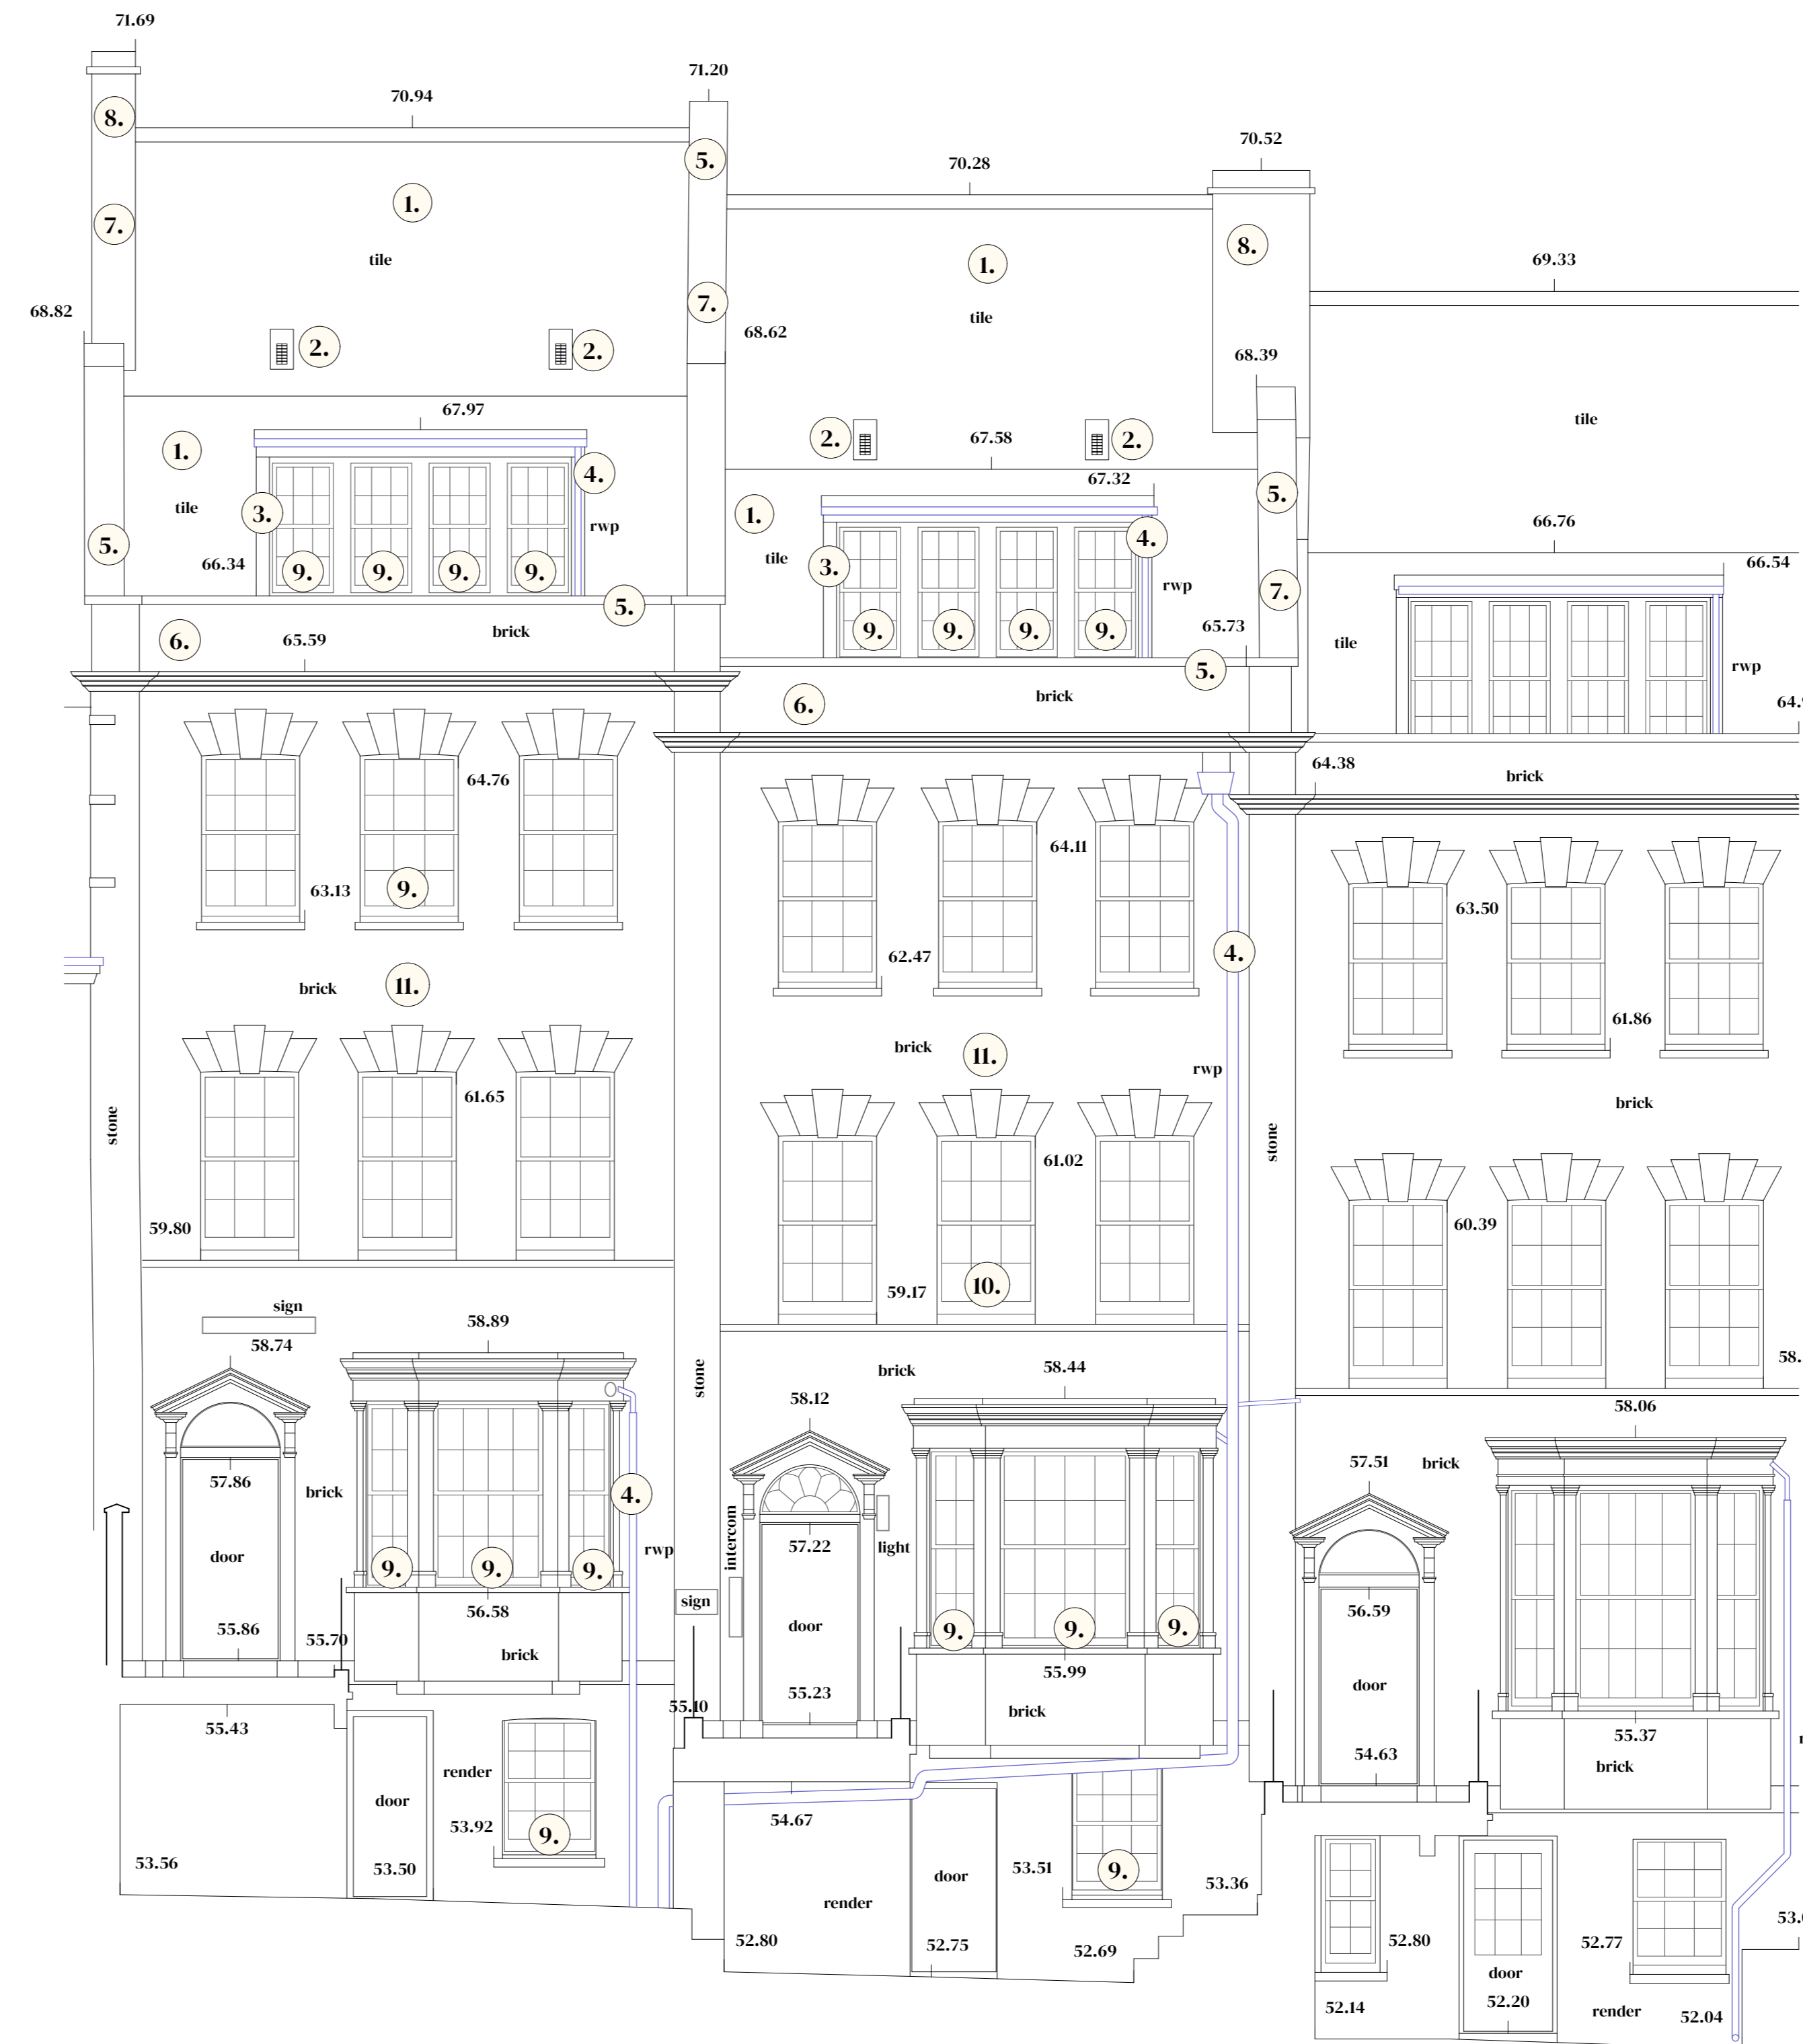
71.69

71.20

70.94

8.

5.

70.52

70.28

1.

tile

7.

8.

69.33

1.

68.82

7.

68.62

tile

2.

2.

68.39

67.97

2.

2.

67.58

tile

1.

4.

67.32

5.

tile

3.

rwp

1.

66.76

5.

66.34

9.

9.

9.

9.

tile

3.

4.

66.54

5.

rwp

7.

6.

65.59

brick

9.

9.

9.

9.

65.73

tile

5.

rwp

6.

brick

64.

64.76

64.38

brick

63.13

9.

64.11

63.50

62.47

4.

brick

11.

61.86

brick

11.

rwp

61.65

brick

stone

stone

61.02

60.39

59.80

59.17

10.

58.

sign

58.89

58.74

brick

58.44

stone

58.12

58.06

57.86

brick

4.

57.51

brick

door

rwp

9.

9.

9.

intercom

57.22

light

56.58

sign

56.59

55.86

55.70

brick

door

9.

9.

9.

55.99

door

55.23

55.10

brick

55.43

55.37

54.63

brick

render

door

53.92

9.

54.67

53.56

53.50

53.51

9.

53.36

render

door

53.

52.80

52.75

52.69

52.80

52.77

door

52.14

52.20

render

52.04